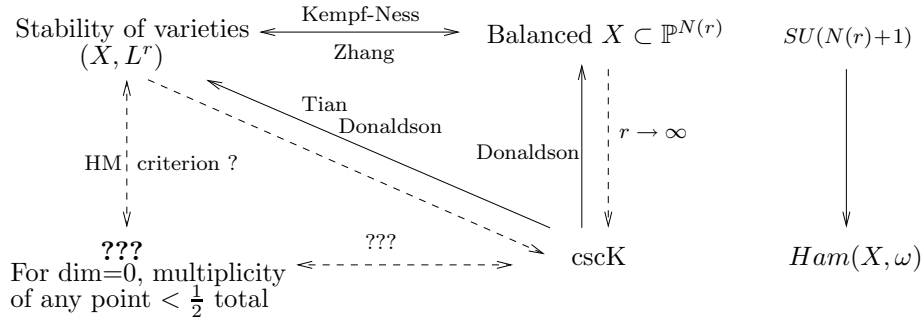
Stability of varieties $(X, L^r)$

Kempf-Ness

Zhang

Balanced $X \subset \mathbb{P}^{N(r)}$

$SU(N(r)+1)$

Tian

Donaldson

HM criterion ?

Donaldson

$r \to \infty$

**???**

For dim=0, multiplicity of any point $< \frac{1}{2}$ total

???

cscK

$Ham(X, \omega)$